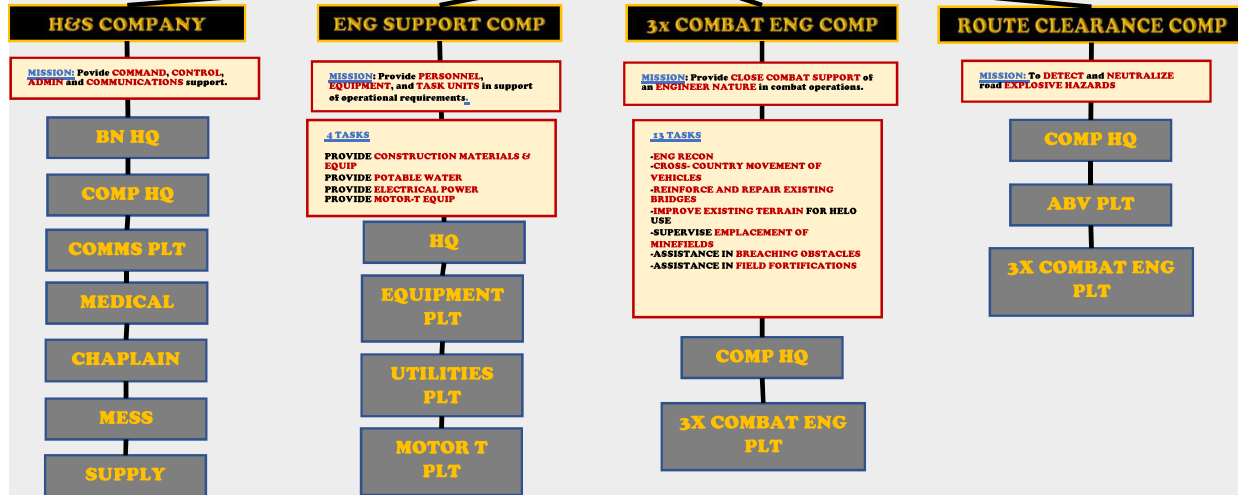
H&S COMPANY

MISSION: Povide COMMAND, CONTROL, ADMIN and COMMUNICATIONS support.

BN HQ

COMP HQ

COMMS PLT

MEDICAL

CHAPLAIN

MESS

SUPPLY

ENG SUPPORT COMP

MISSION: Provide PERSONNEL, EQUIPMENT, and TASK UNITS in support of operational requirements.

4 TASKS

PROVIDE CONSTRUCTION MATERIALS & EQUIP
PROVIDE POTABLE WATER
PROVIDE ELECTRICAL POWER
PROVIDE MOTOR-T EQUIP

HQ

EQUIPMENT PLT

UTILITIES PLT

MOTOR T PLT

3x COMBAT ENG COMP

MISSION: Provide CLOSE COMBAT SUPPORT of an ENGINEER NATURE in combat operations.

13 TASKS

-ENG RECON
-CROSS- COUNTRY MOVEMENT OF VEHICLES
-REINFORCE AND REPAIR EXISTING BRIDGES
-IMPROVE EXISTING TERRAIN FOR HELO USE
-SUPERVISE EMPLACEMENT OF MINEFIELDS
-ASSISTANCE IN BREACHING OBSTACLES
-ASSISTANCE IN FIELD FORTIFICATIONS

COMP HQ

3X COMBAT ENG PLT

ROUTE CLEARANCE COMP

MISSION: To DETECT and NEUTRALIZE road EXPLOSIVE HAZARDS

COMP HQ

ABV PLT

3X COMBAT ENG PLT